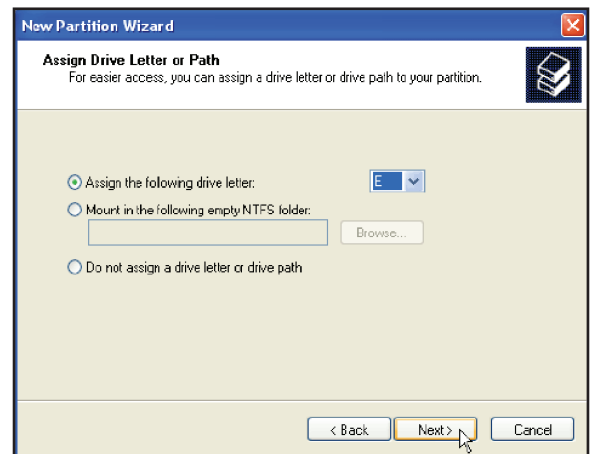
New Partition Wizard

Assign Drive Letter or Path
For easier access, you can assign a drive letter or drive path to your partition.

Assign the following drive letter: E

Mount in the following empty NTFS folder:

Browse...

Do not assign a drive letter or drive path

< Back Next > Cancel